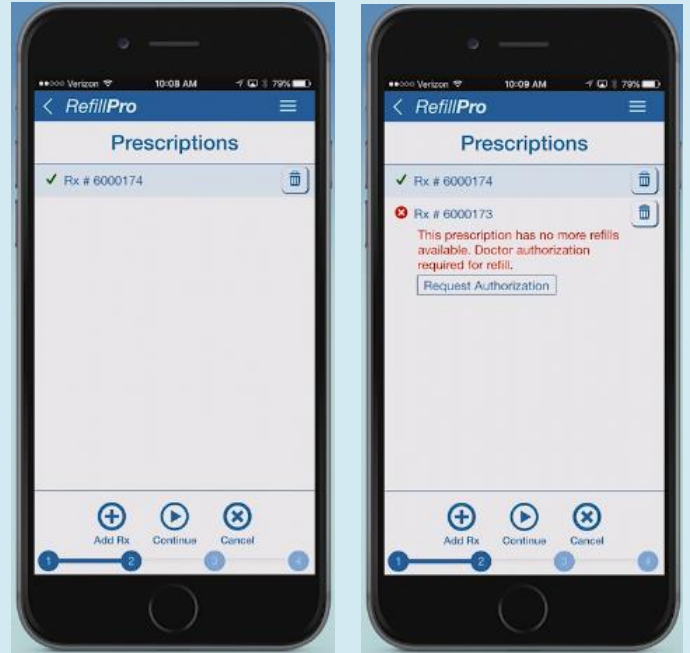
●●○○○ Verizon 10:08 AM 79%

RefillPro

Prescriptions

✓ Rx # 6000174

Add Rx
Continue
Cancel

1 2 3 4

●●○○○ Verizon 10:09 AM 79%

RefillPro

Prescriptions

✓ Rx # 6000174

Rx # 6000173
This prescription has no more refills available. Doctor authorization required for refill.
Request Authorization

Add Rx
Continue
Cancel

1 2 3 4